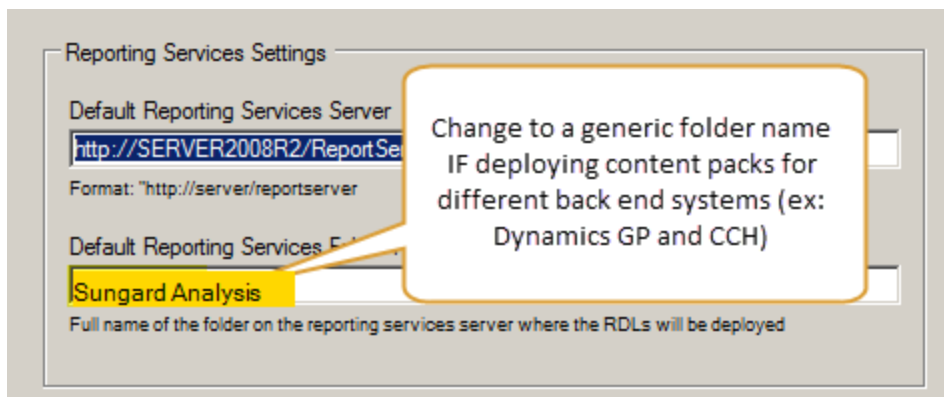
Reporting Services Settings

Default Reporting Services Server

http://SERVER2008R2/ReportSe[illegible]

Format: "http://server/reportserver

Change to a generic folder name IF deploying content packs for different back end systems (ex: Dynamics GP and CCH)

Default Reporting Services F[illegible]

Sungard Analysis

Full name of the folder on the reporting services server where the RDLs will be deployed